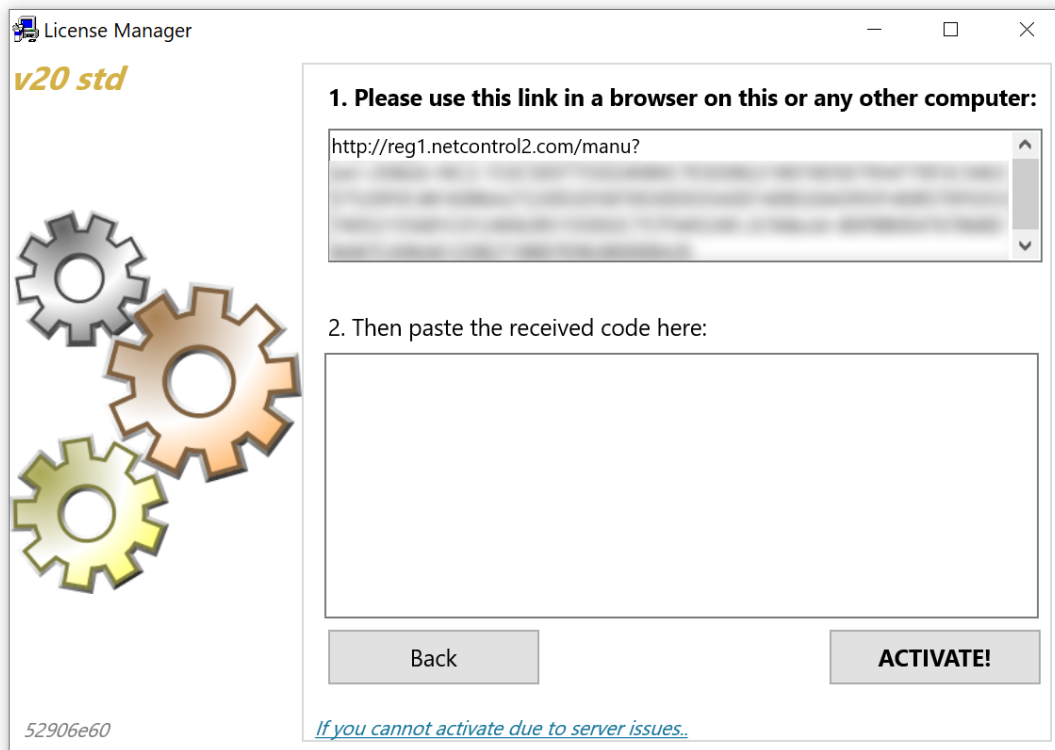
License Manager

v20 std

1. Please use this link in a browser on this or any other computer:

http://reg1.netcontrol2.com/manu?
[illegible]

2. Then paste the received code here:

Back

ACTIVATE!

52906e60

If you cannot activate due to server issues..